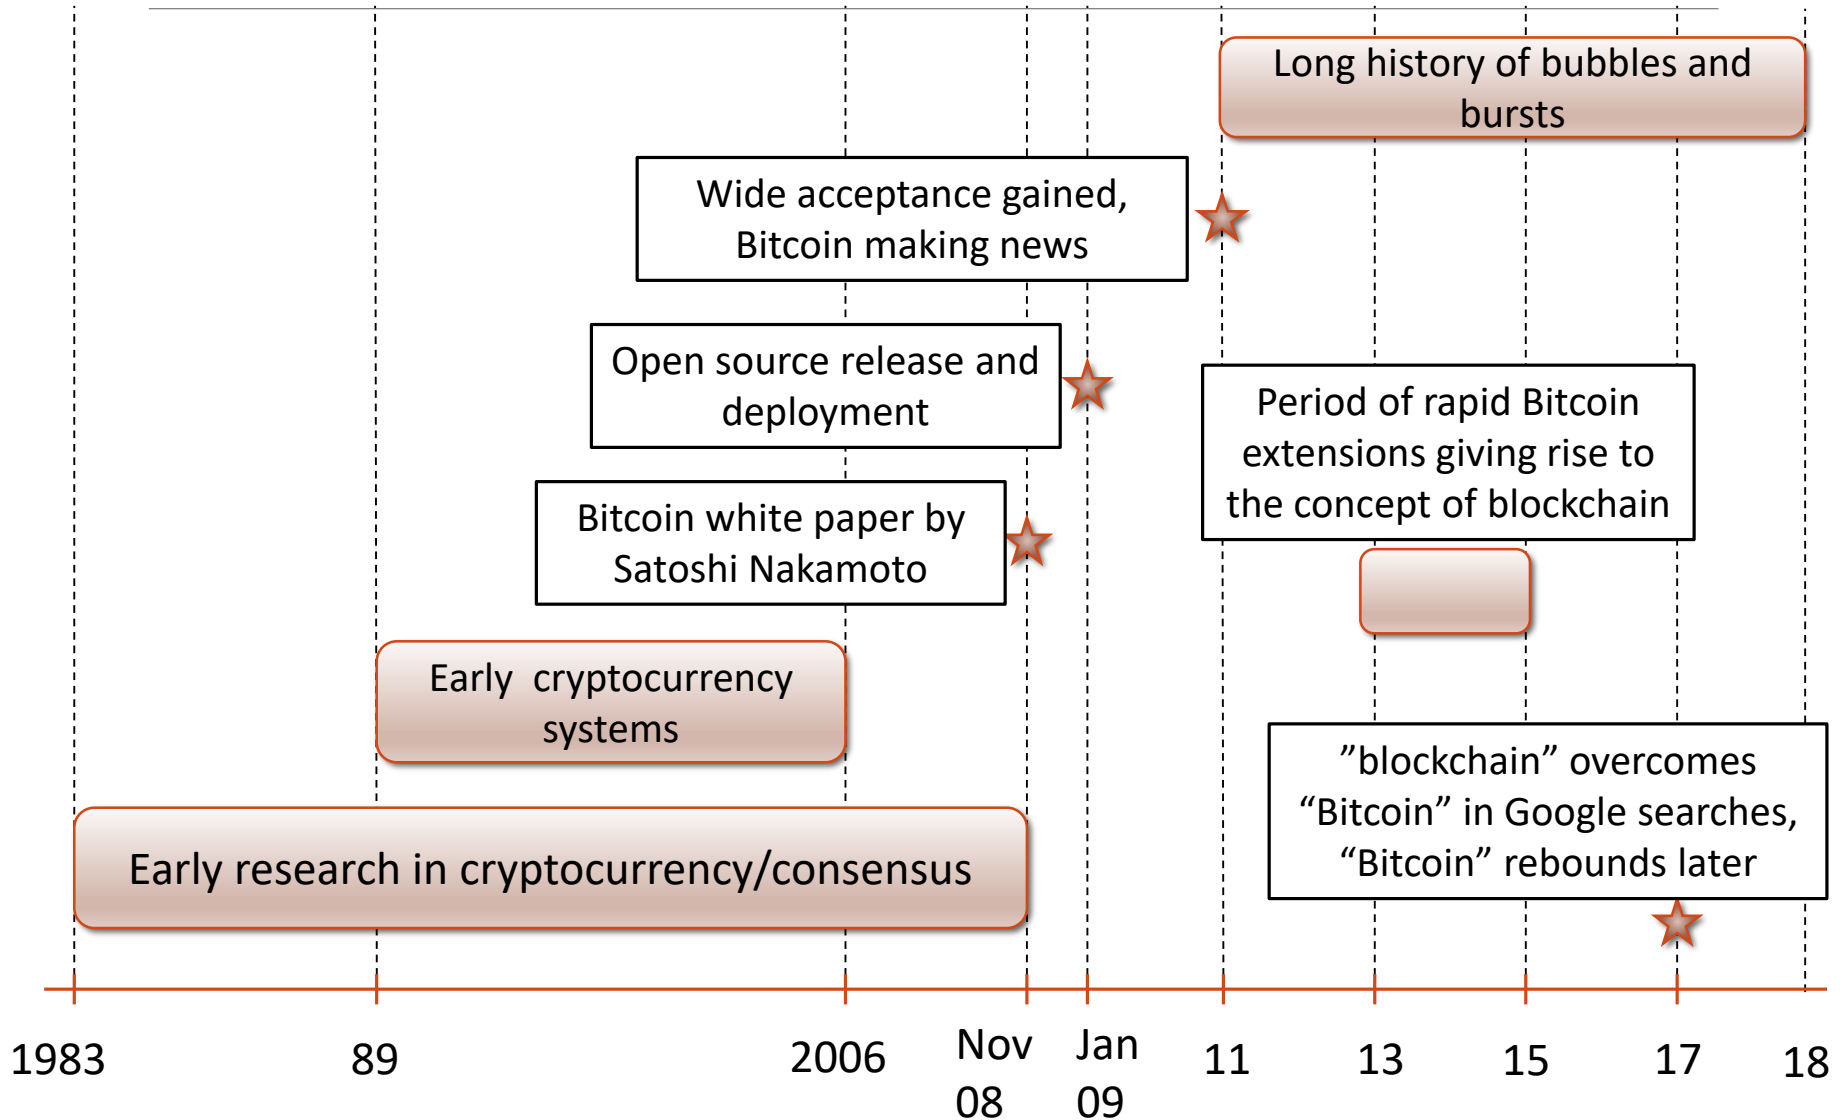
Long history of bubbles and bursts

Wide acceptance gained, Bitcoin making news

Open source release and deployment

Period of rapid Bitcoin extensions giving rise to the concept of blockchain

Bitcoin white paper by Satoshi Nakamoto

Early cryptocurrency systems

”blockchain” overcomes “Bitcoin” in Google searches, “Bitcoin” rebounds later

Early research in cryptocurrency/consensus

1983

89

2006

Nov 08

Jan 09

11

13

15

17

18